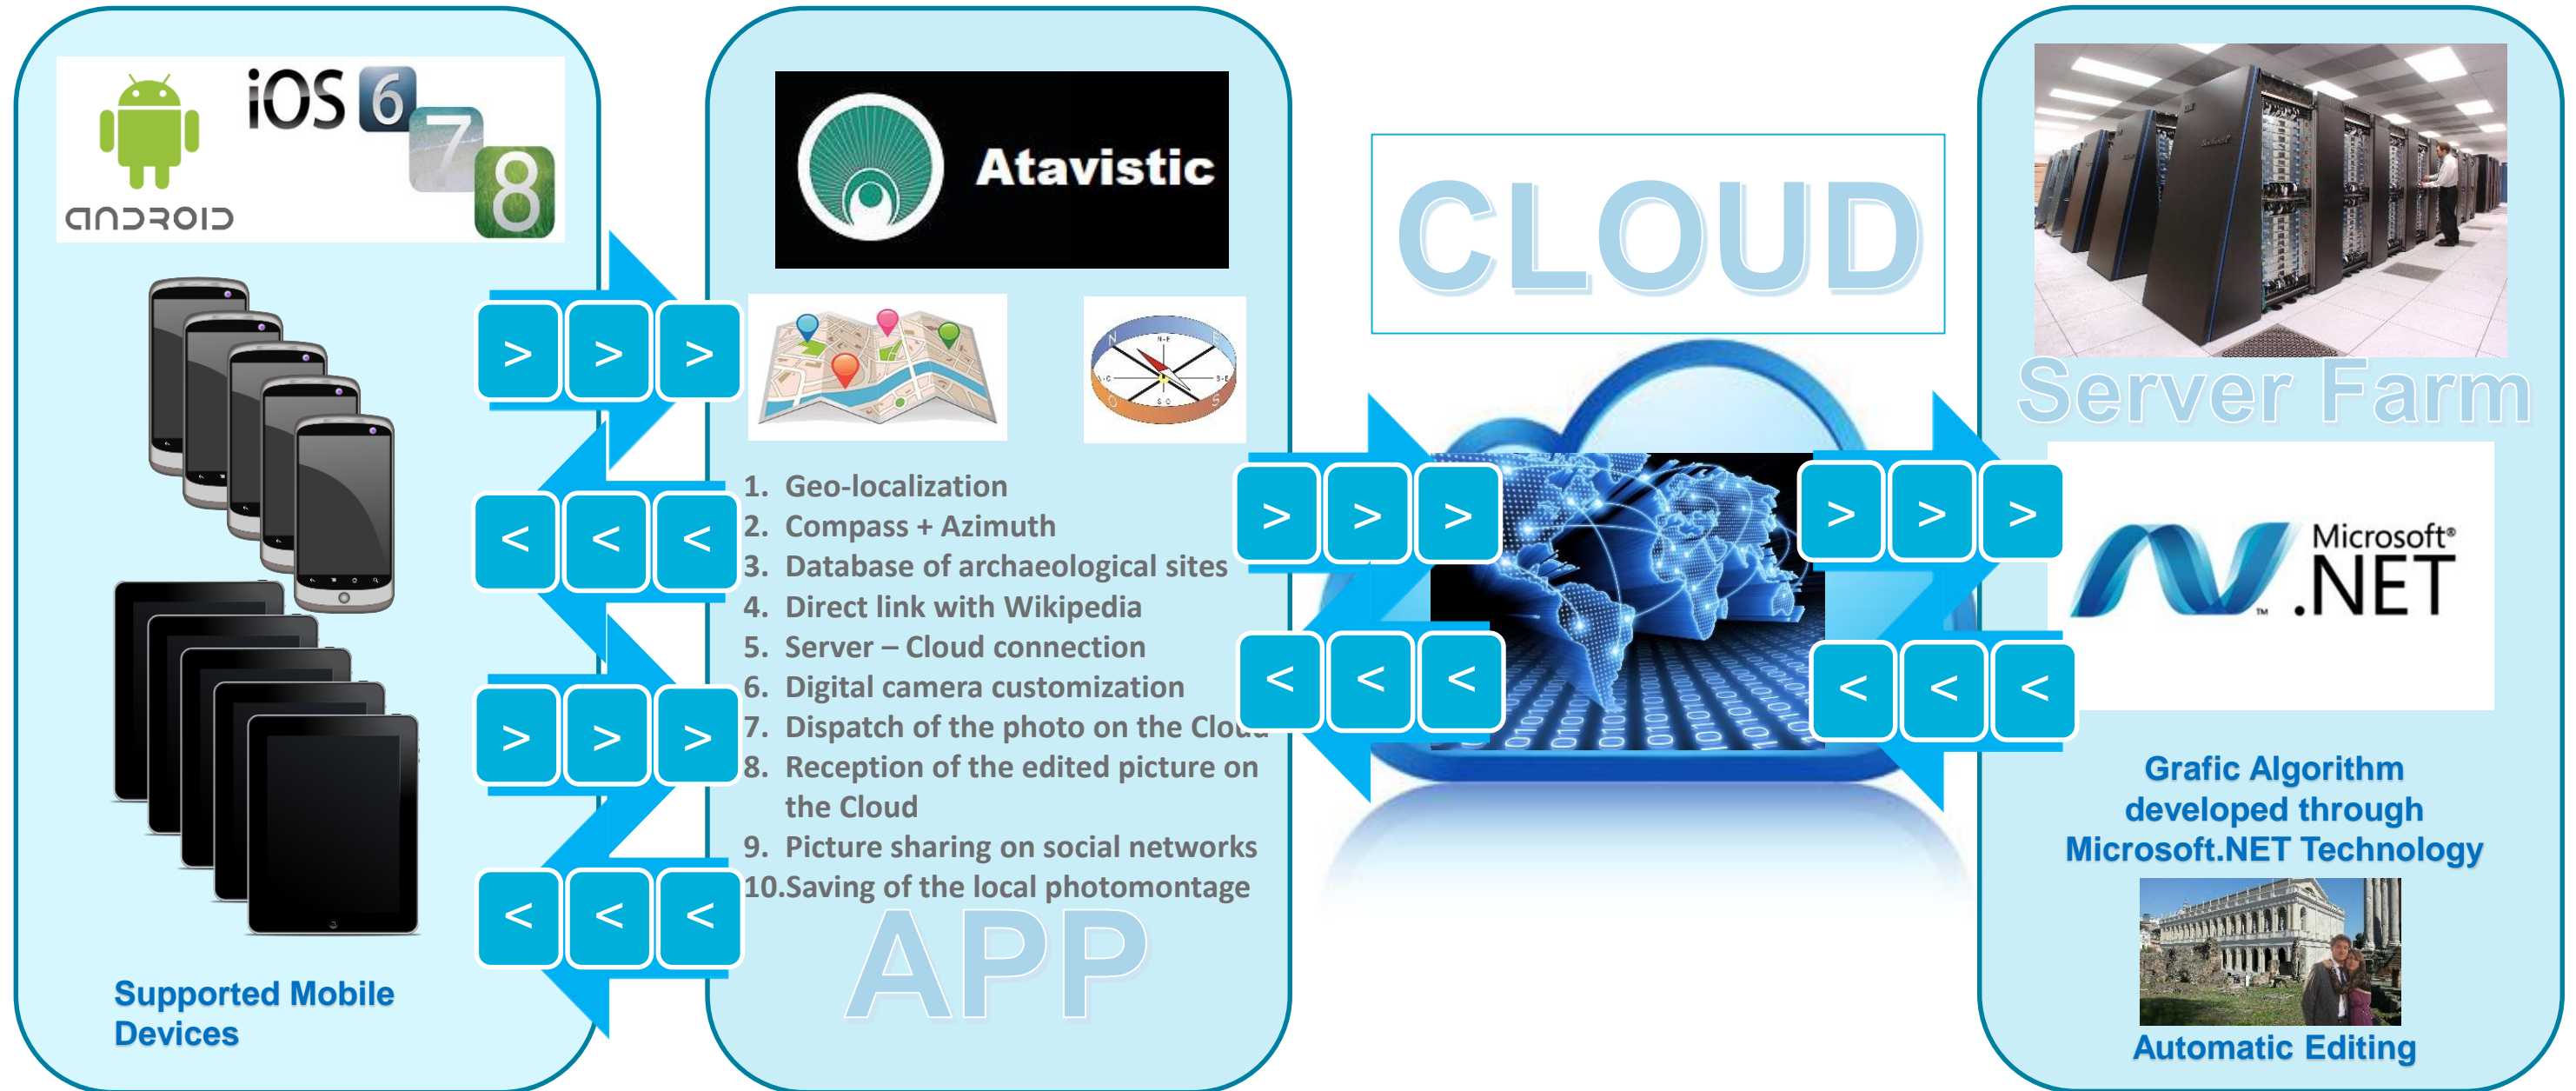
iOS 6 7 8

android

Supported Mobile Devices

> > >
< < <
> > >
< < <

Atavistic

1. Geo-localization
2. Compass + Azimuth
3. Database of archaeological sites
4. Direct link with Wikipedia
5. Server – Cloud connection
6. Digital camera customization
7. Dispatch of the photo on the Clou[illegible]
8. Reception of the edited picture on the Cloud
9. Picture sharing on social networks
10. Saving of the local photomontage

APP

CLOUD

> > >
< < <

> > >
< < <

Server Farm

Microsoft® .NET

Grafic Algorithm developed through Microsoft.NET Technology

Automatic Editing